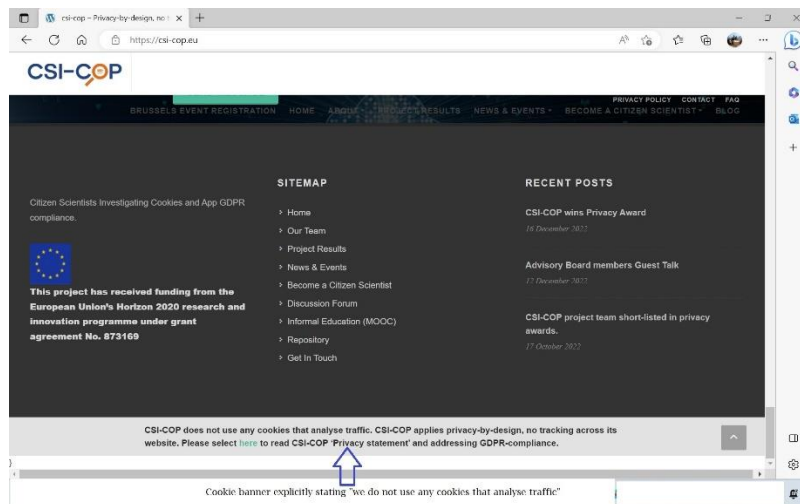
csi-cop – Privacy-by-design, no t ×  +

https://csi-cop.eu

CSI-COP

PRIVACY POLICY   CONTACT   FAQ

BRUSSELS EVENT REGISTRATION   HOME   ABOUT   PROJECT RESULTS   NEWS & EVENTS   BECOME A CITIZEN SCIENTIST   BLOG

Citizen Scientists Investigating Cookies and App GDPR compliance.

This project has received funding from the European Union's Horizon 2020 research and innovation programme under grant agreement No. 873169

SITEMAP

› Home
› Our Team
› Project Results
› News & Events
› Become a Citizen Scientist
› Discussion Forum
› Informal Education (MOOC)
› Repository
› Get In Touch

RECENT POSTS

CSI-COP wins Privacy Award
16 December 2022

Advisory Board members Guest Talk
12 December 2022

CSI-COP project team short-listed in privacy awards.
17 October 2022

CSI-COP does not use any cookies that analyse traffic. CSI-COP applies privacy-by-design, no tracking across its website. Please select here to read CSI-COP 'Privacy statement' and addressing GDPR-compliance.

Cookie banner explicitly stating "we do not use any cookies that analyse traffic"